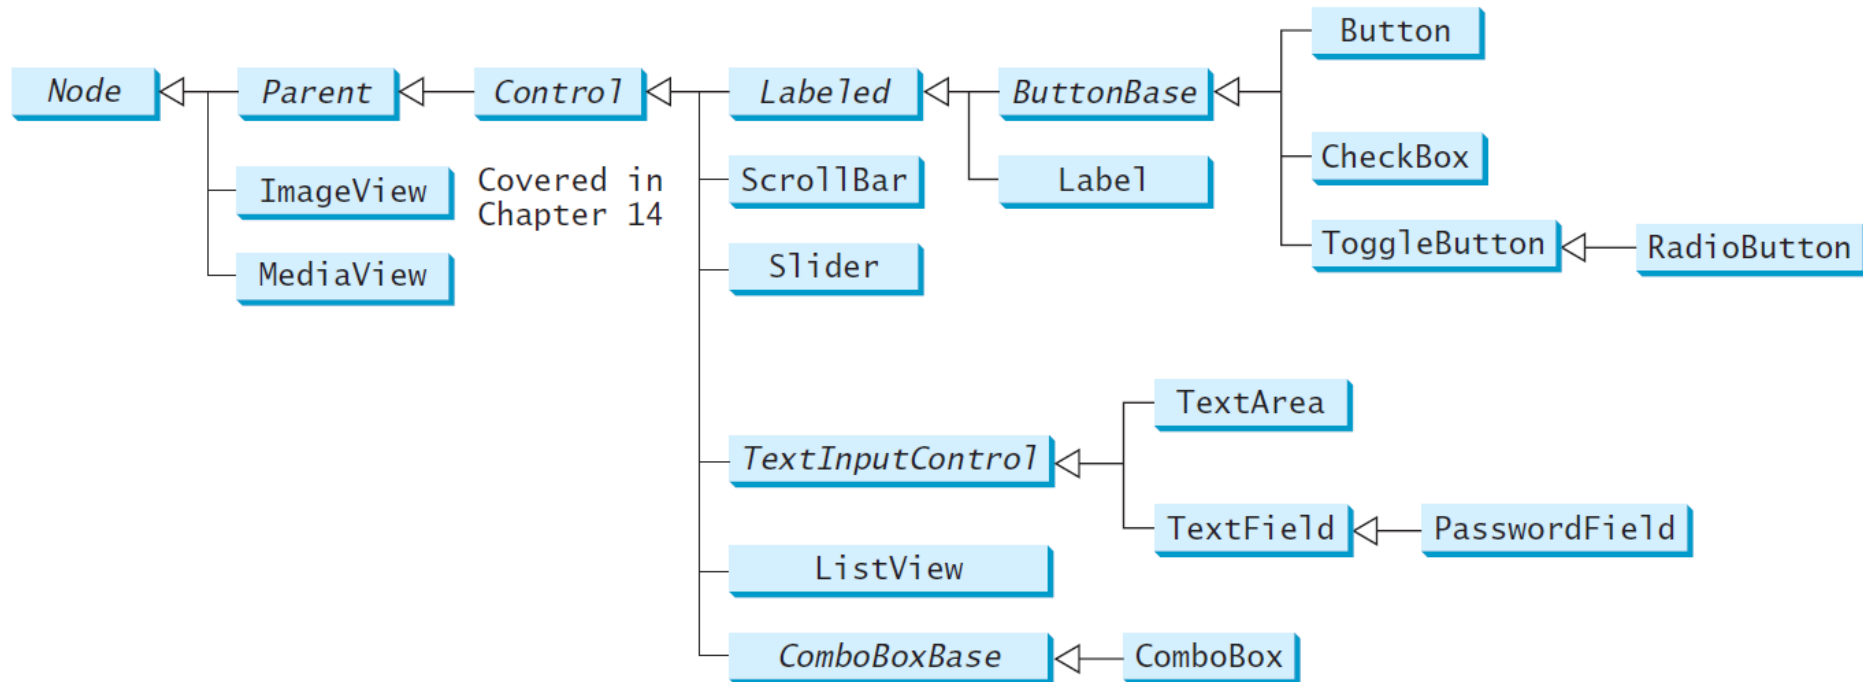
Node
Parent
Control
Labeled
ButtonBase
Button
CheckBox
ToggleButton
RadioButton
Label
ImageView
MediaView
Covered in Chapter 14
ScrollBar
Slider
TextInputControl
TextArea
TextField
PasswordField
ListView
ComboBoxBase
ComboBox